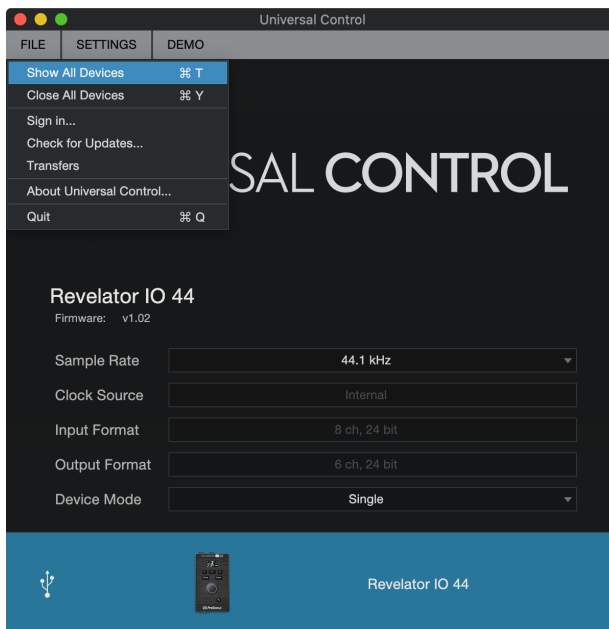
Universal Control

FILE SETTINGS DEMO

Show All Devices ⌘ T
Close All Devices ⌘ Y
Sign in...
Check for Updates...
Transfers
About Universal Control...
Quit ⌘ Q

SAL CONTROL

Revelator IO 44
Firmware: v1.02

Sample Rate 44.1 kHz
Clock Source Internal
Input Format 8 ch, 24 bit
Output Format 6 ch, 24 bit
Device Mode Single

Revelator IO 44